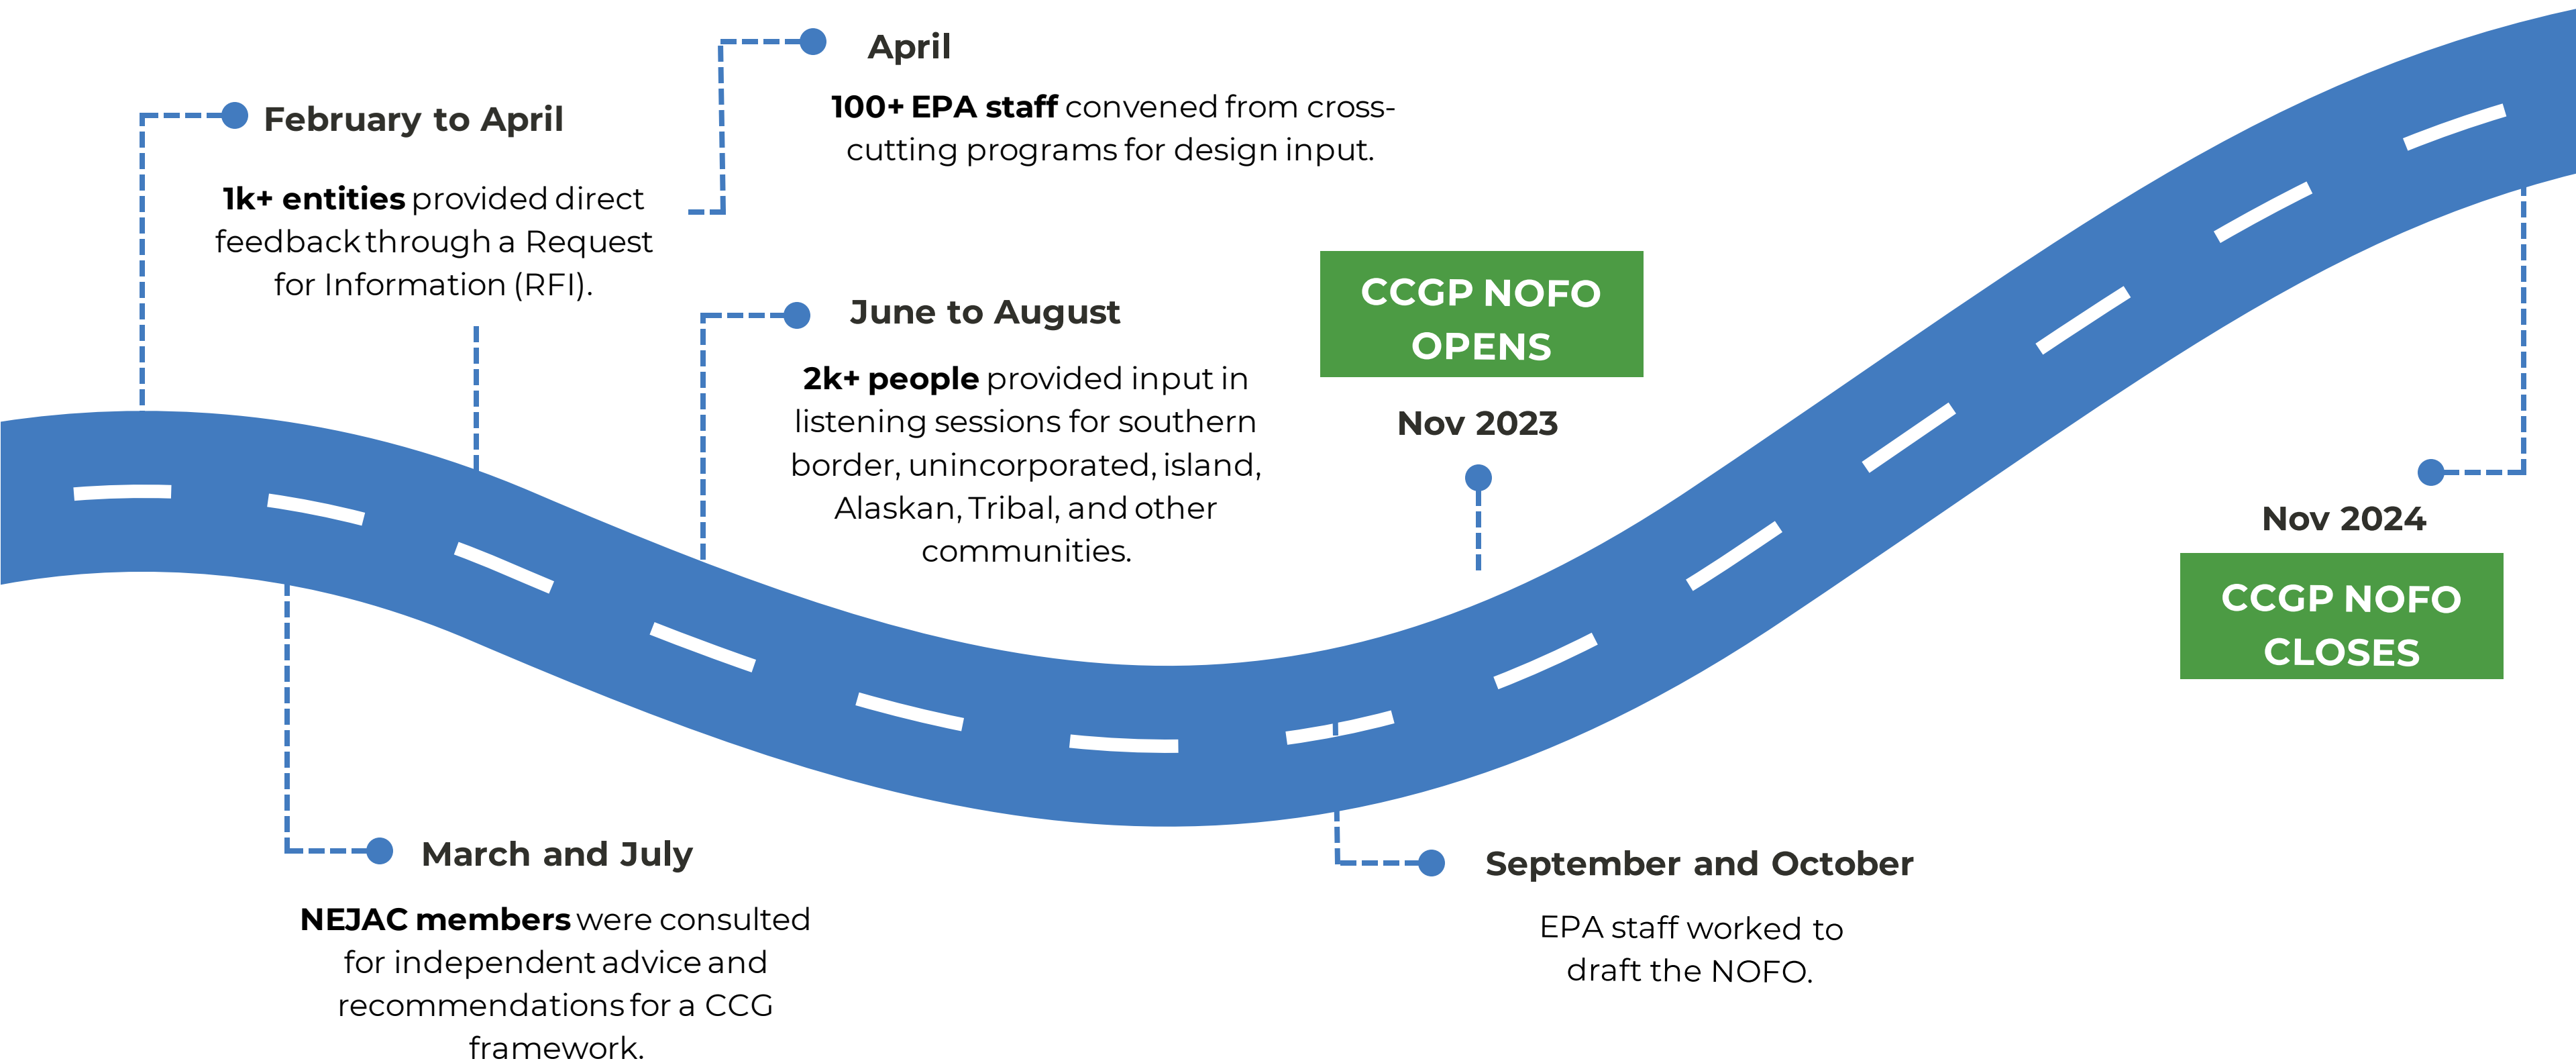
February to April

**1k+ entities** provided direct feedback through a Request for Information (RFI).

April

**100+ EPA staff** convened from cross-cutting programs for design input.

June to August

**2k+ people** provided input in listening sessions for southern border, unincorporated, island, Alaskan, Tribal, and other communities.

CCGP NOFO OPENS

Nov 2023

Nov 2024

CCGP NOFO CLOSES

March and July

**NEJAC members** were consulted for independent advice and recommendations for a CCG framework.

September and October

EPA staff worked to draft the NOFO.